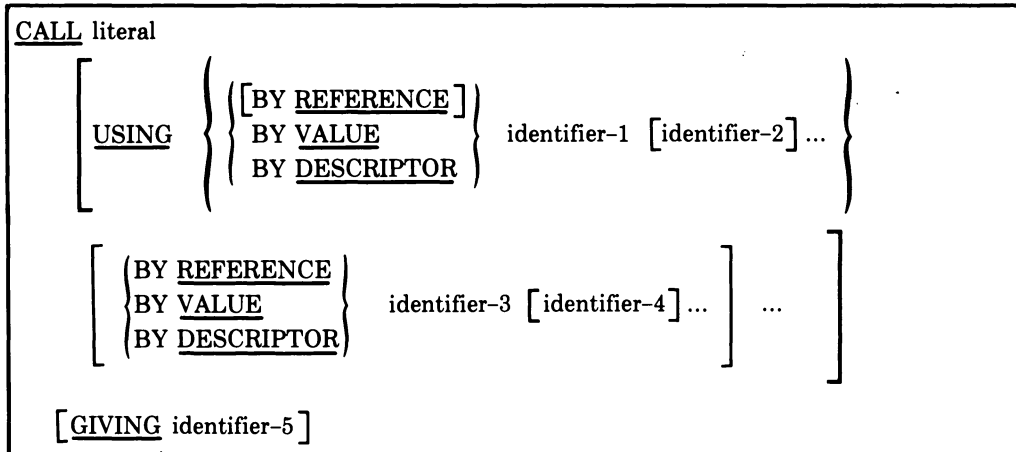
CALL literal

[ USING { { [BY REFERENCE] BY VALUE BY DESCRIPTOR } identifier-1 [identifier-2] ... }

[ { BY REFERENCE BY VALUE BY DESCRIPTOR } identifier-3 [identifier-4] ... ] ... ]

[GIVING identifier-5]